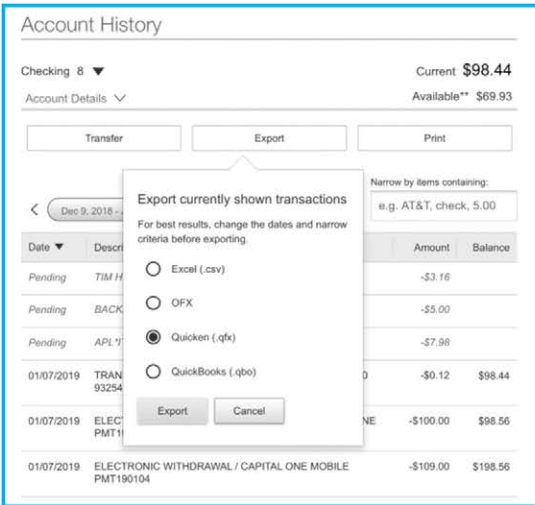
Account History

Checking 8 ▼

Current $98.44

Account Details ∨

Available** $69.93

Transfer

Export

Print

Narrow by items containing:

‹ Dec 9, 2018 -

e.g. AT&T, check, 5.00

Export currently shown transactions

For best results, change the dates and narrow criteria before exporting.

Excel (.csv)

OFX

Quicken (.qfx)

QuickBooks (.qbo)

Export

Cancel

| Date ▼ | Descri | Amount | Balance |
|---|---|---|---|
| Pending | TIM H | -$3.16 | |
| Pending | BACK | -$5.00 | |
| Pending | APL*I | -$7.98 | |
| 01/07/2019 | TRAN 93254 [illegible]0 | -$0.12 | $98.44 |
| 01/07/2019 | ELEC PMT1 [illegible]NE | -$100.00 | $98.56 |
| 01/07/2019 | ELECTRONIC WITHDRAWAL / CAPITAL ONE MOBILE PMT190104 | -$109.00 | $198.56 |